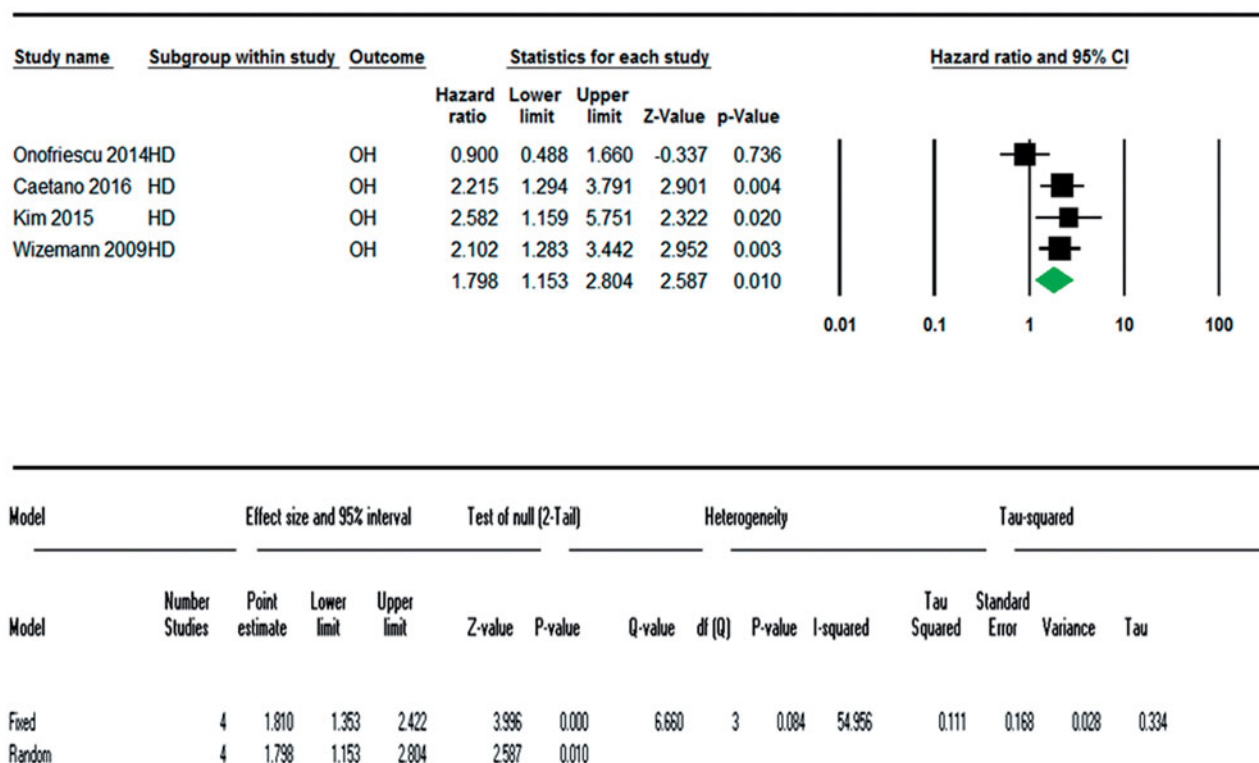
| Study name | Subgroup within study | Outcome | Hazard ratio | Lower limit | Upper limit | Z-Value | p-Value |
|---|---|---|---|---|---|---|---|
| Onofriescu 2014 | HD | OH | 0.900 | 0.488 | 1.660 | -0.337 | 0.736 |
| Caetano 2016 | HD | OH | 2.215 | 1.294 | 3.791 | 2.901 | 0.004 |
| Kim 2015 | HD | OH | 2.582 | 1.159 | 5.751 | 2.322 | 0.020 |
| Wizemann 2009 | HD | OH | 2.102 | 1.283 | 3.442 | 2.952 | 0.003 |
| | | | 1.798 | 1.153 | 2.804 | 2.587 | 0.010 |

Statistics for each study

Hazard ratio and 95% CI

0.01 0.1 1 10 100

Model | Effect size and 95% interval | Test of null (2-Tail) | Heterogeneity | Tau-squared

| Model | Number Studies | Point estimate | Lower limit | Upper limit | Z-value | P-value | Q-value | df (Q) | P-value | I-squared | Tau Squared | Standard Error | Variance | Tau |
|---|---|---|---|---|---|---|---|---|---|---|---|---|---|---|
| Fixed | 4 | 1.810 | 1.353 | 2.422 | 3.996 | 0.000 | 6.660 | 3 | 0.084 | 54.956 | 0.111 | 0.168 | 0.028 | 0.334 |
| Random | 4 | 1.798 | 1.153 | 2.804 | 2.587 | 0.010 | | | | | | | | |